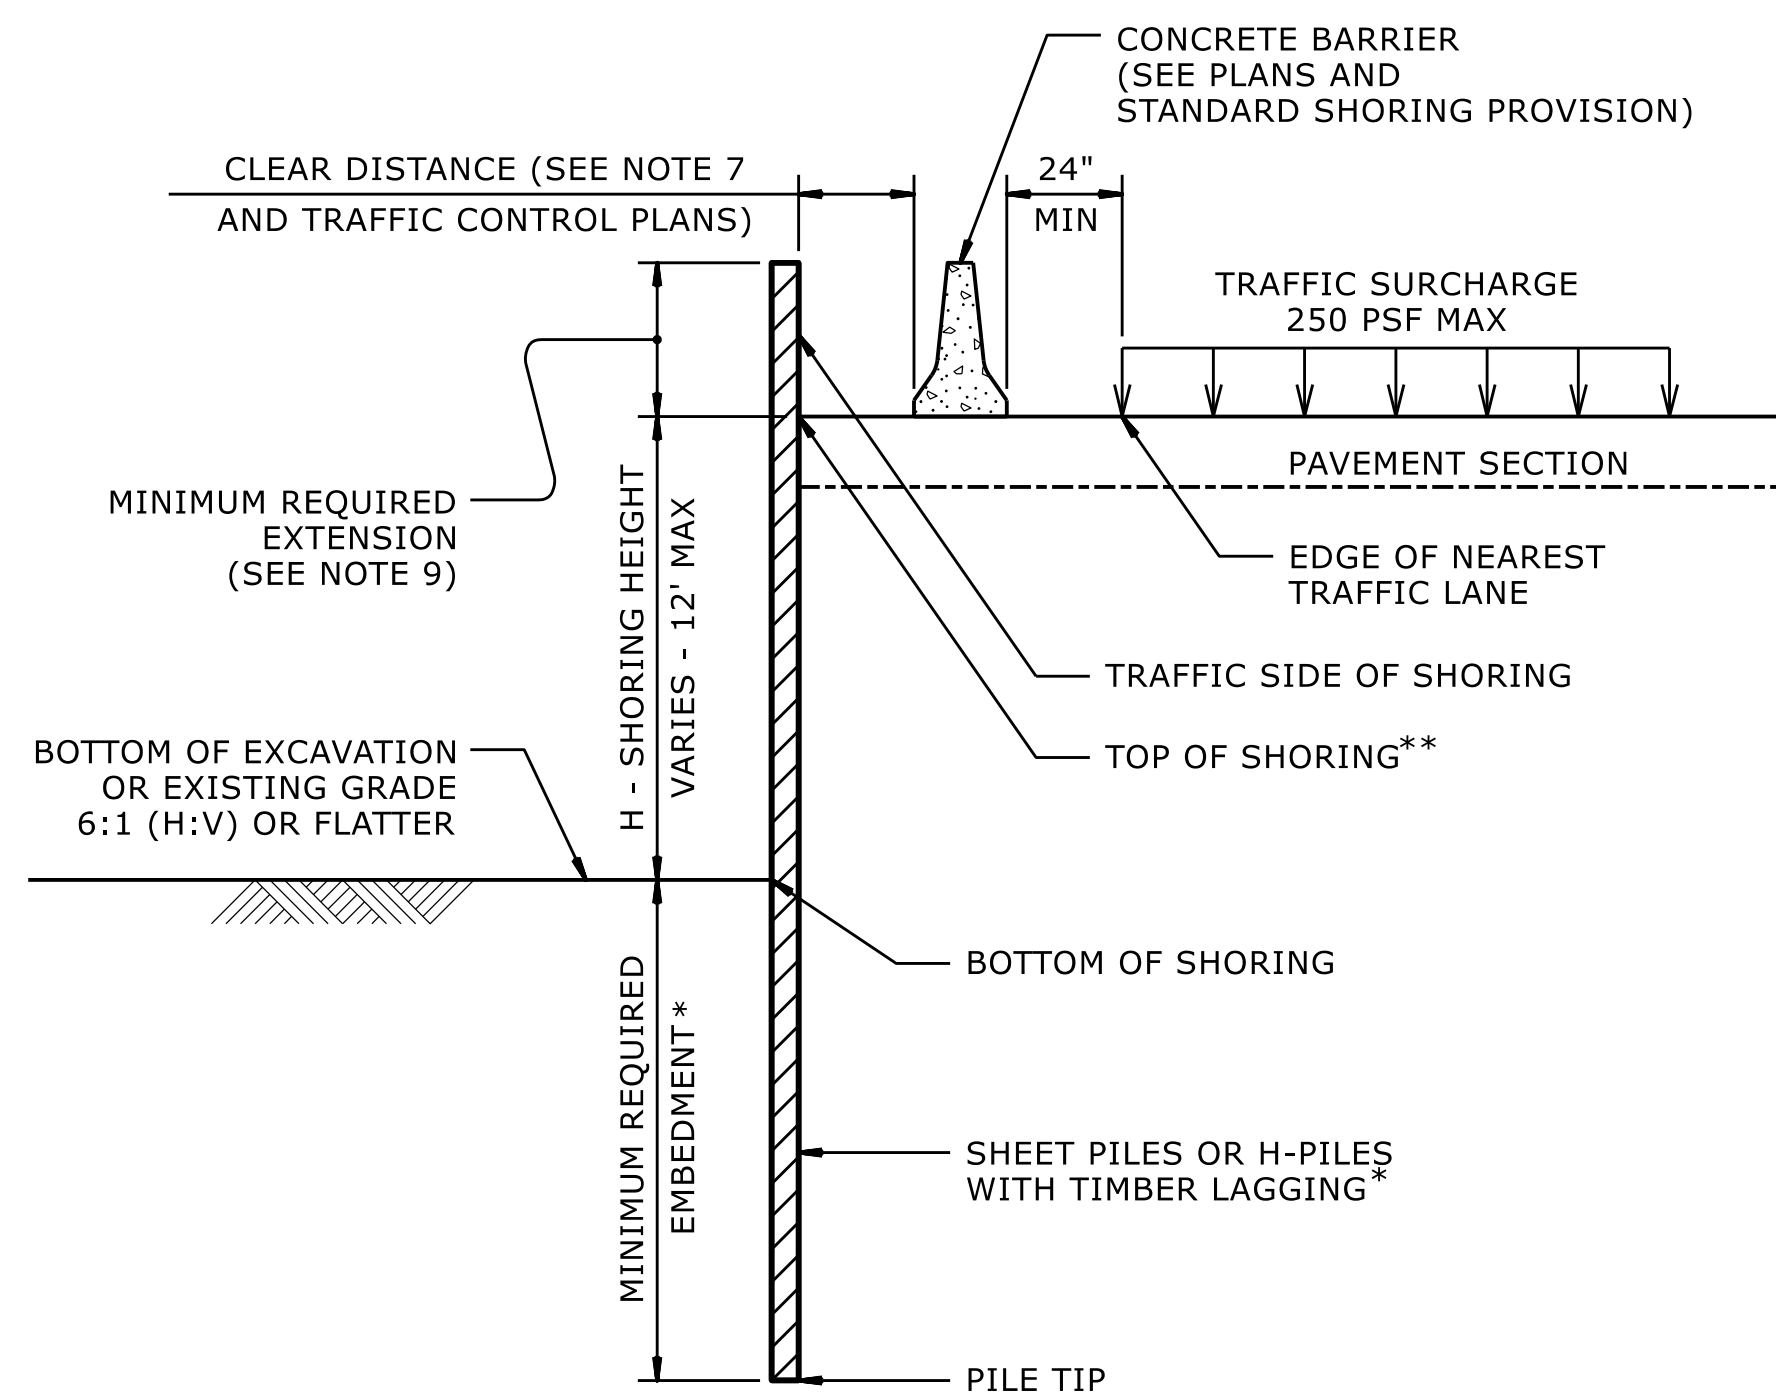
CONCRETE BARRIER
(SEE PLANS AND
STANDARD SHORING PROVISION)

CLEAR DISTANCE (SEE NOTE 7
AND TRAFFIC CONTROL PLANS)

24"
MIN

TRAFFIC SURCHARGE
250 PSF MAX

PAVEMENT SECTION

MINIMUM REQUIRED
EXTENSION
(SEE NOTE 9)

H - SHORING HEIGHT
VARIES - 12' MAX

EDGE OF NEAREST
TRAFFIC LANE

TRAFFIC SIDE OF SHORING

TOP OF SHORING**

BOTTOM OF EXCAVATION
OR EXISTING GRADE
6:1 (H:V) OR FLATTER

BOTTOM OF SHORING

MINIMUM REQUIRED
EMBEDMENT*

SHEET PILES OR H-PILES
WITH TIMBER LAGGING*

PILE TIP